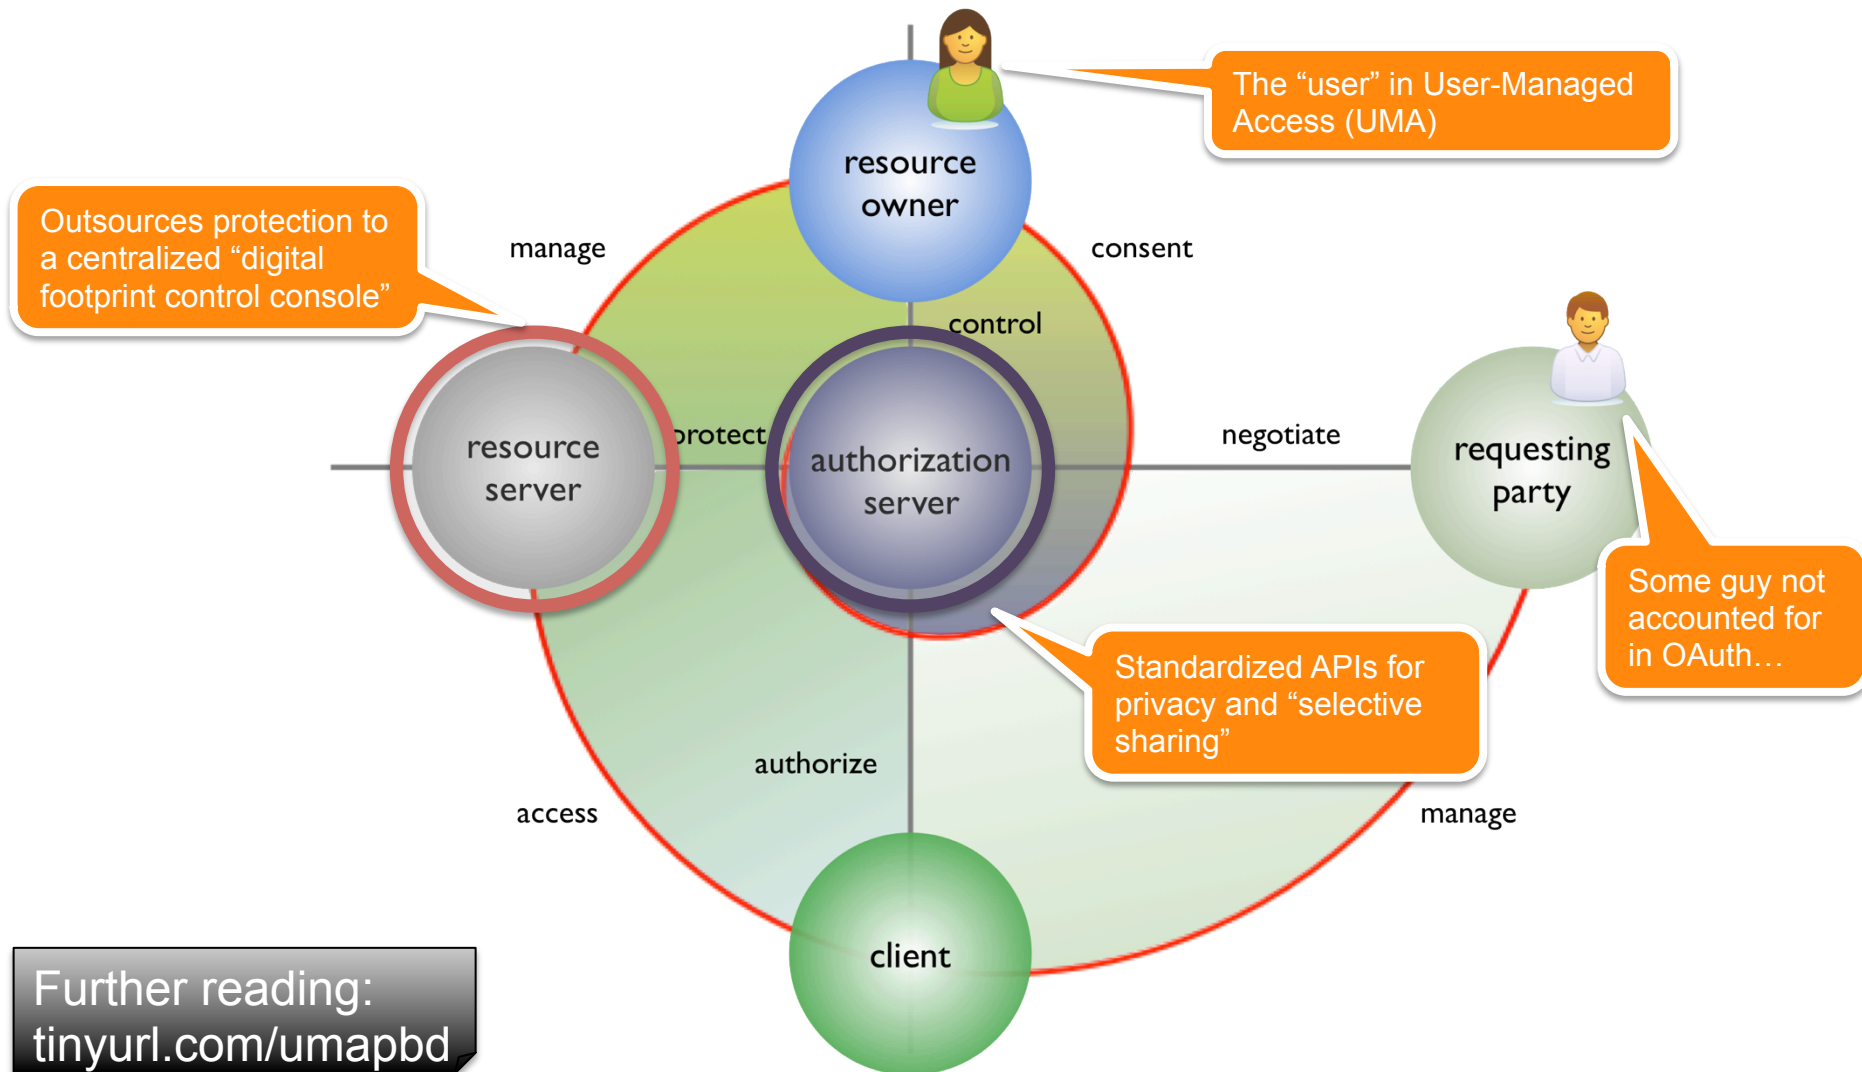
The “user” in User-Managed Access (UMA)

Outsources protection to a centralized “digital footprint control console”

resource owner

manage

consent

control

resource server

protect

authorization server

negotiate

requesting party

Some guy not accounted for in OAuth…

Standardized APIs for privacy and “selective sharing”

authorize

access

manage

client

Further reading: tinyurl.com/umapbd